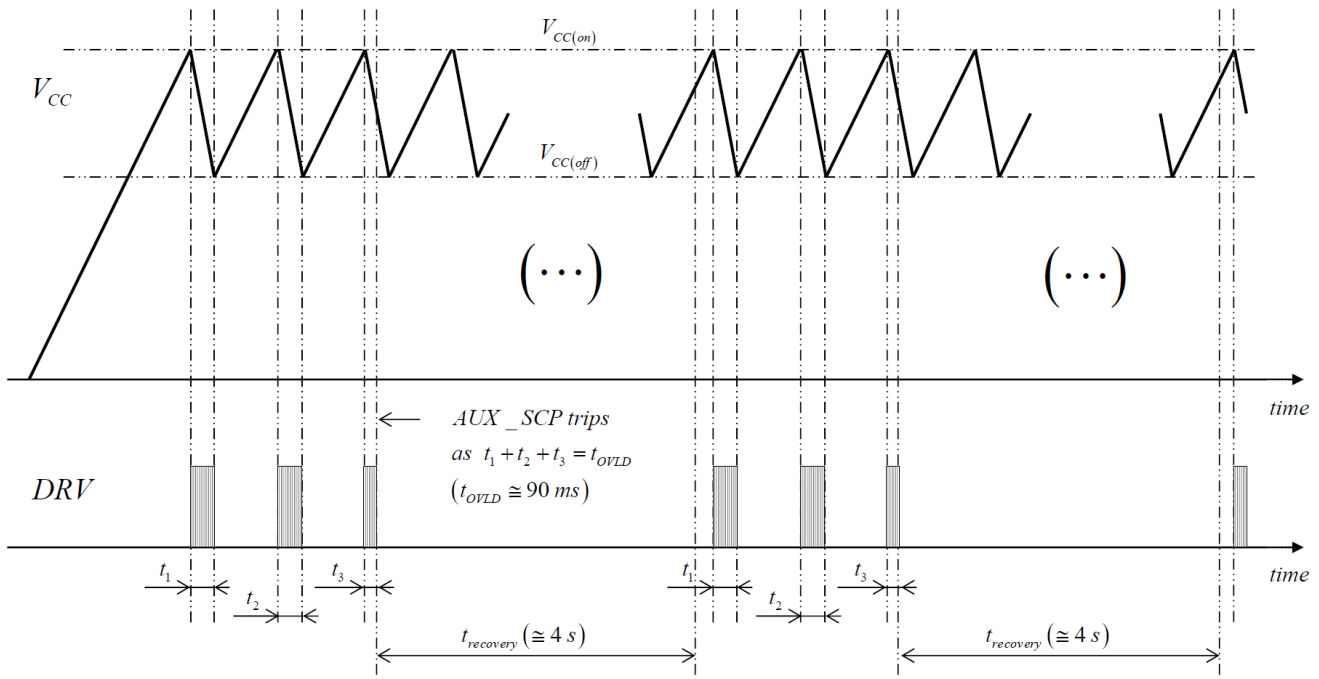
$V_{CC(on)}$

$V_{CC}$

$V_{CC(off)}$

$(\cdots)$

$(\cdots)$

time

$AUX\_SCP$ trips
as $t_1 + t_2 + t_3 = t_{OVLD}$
$(t_{OVLD} \cong 90\ ms)$

DRV

time

$t_1$ $t_2$ $t_3$ $t_1$ $t_2$ $t_3$

$t_{recovery} (\cong 4\ s)$

$t_{recovery} (\cong 4\ s)$